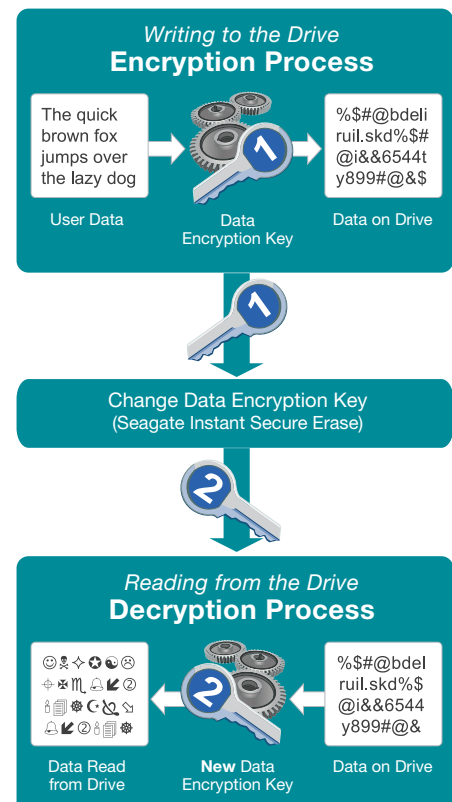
Writing to the Drive
Encryption Process

The quick brown fox jumps over the lazy dog

User Data

1

Data Encryption Key

%$#@bdeliruil.skd%$#@i&&6544ty899#@&$

Data on Drive

1

Change Data Encryption Key
(Seagate Instant Secure Erase)

2

Reading from the Drive
Decryption Process

☺☠✧✪☯☹
⌖✠♏🔔⬋②
🕯🗐❁☪⦰⬂
🔔⬋②🕯🗐❁

Data Read from Drive

2

New Data Encryption Key

%$#@bdelruil.skd%$@i&&6544y899#@&

Data on Drive